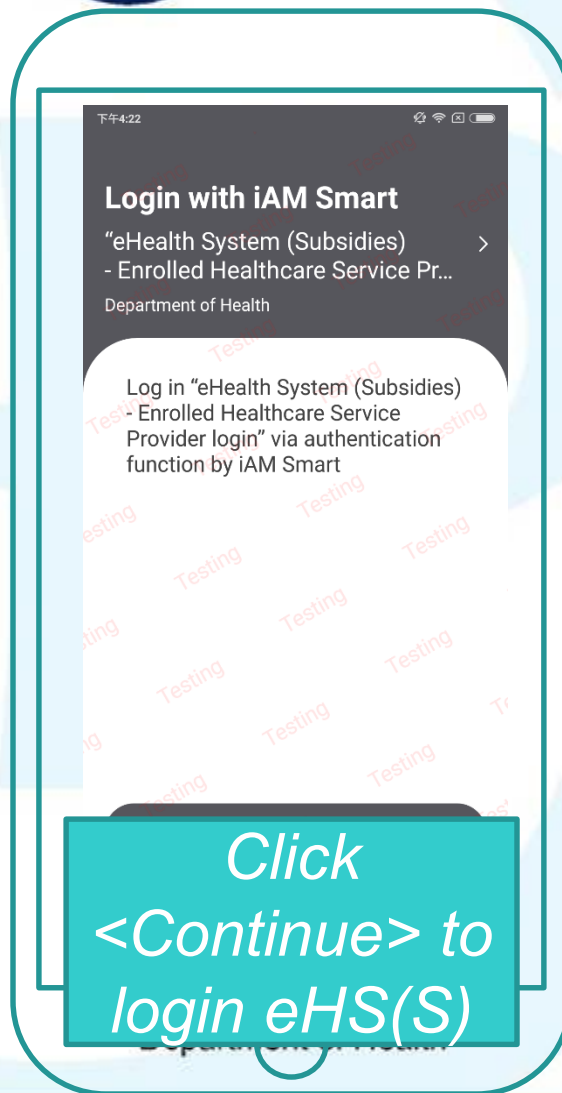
下午4:22

Login with iAM Smart

“eHealth System (Subsidies) - Enrolled Healthcare Service Pr...

Department of Health

Log in “eHealth System (Subsidies) - Enrolled Healthcare Service Provider login” via authentication function by iAM Smart

Testing

Click <Continue> to login eHS(S)

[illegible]